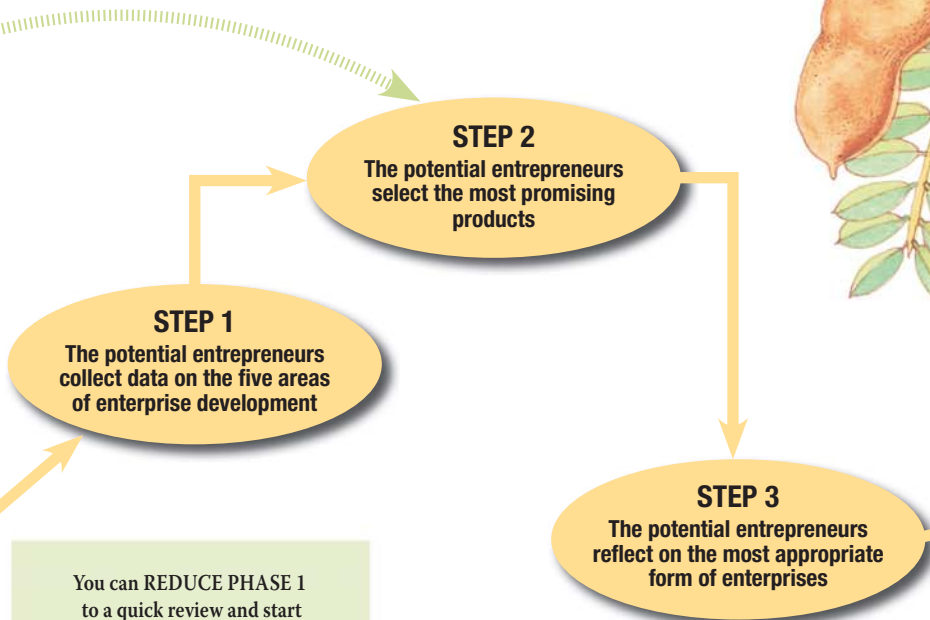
STEP 2
The potential entrepreneurs select the most promising products

STEP 1
The potential entrepreneurs collect data on the five areas of enterprise development

STEP 3
The potential entrepreneurs reflect on the most appropriate form of enterprises

You can REDUCE PHASE 1 to a quick review and start